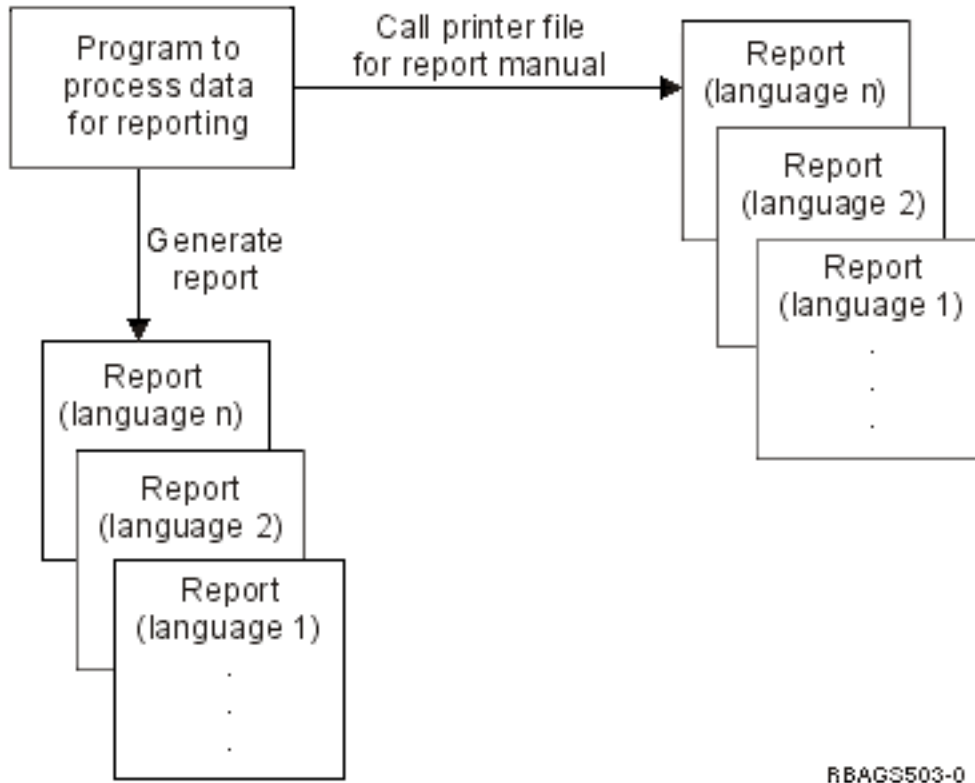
Program to process data for reporting

Call printer file for report manual

Report (language n)

Report (language 2)

Report (language 1)

.
.
.

Generate report

Report (language n)

Report (language 2)

Report (language 1)

.
.
.

RBAGS503-0